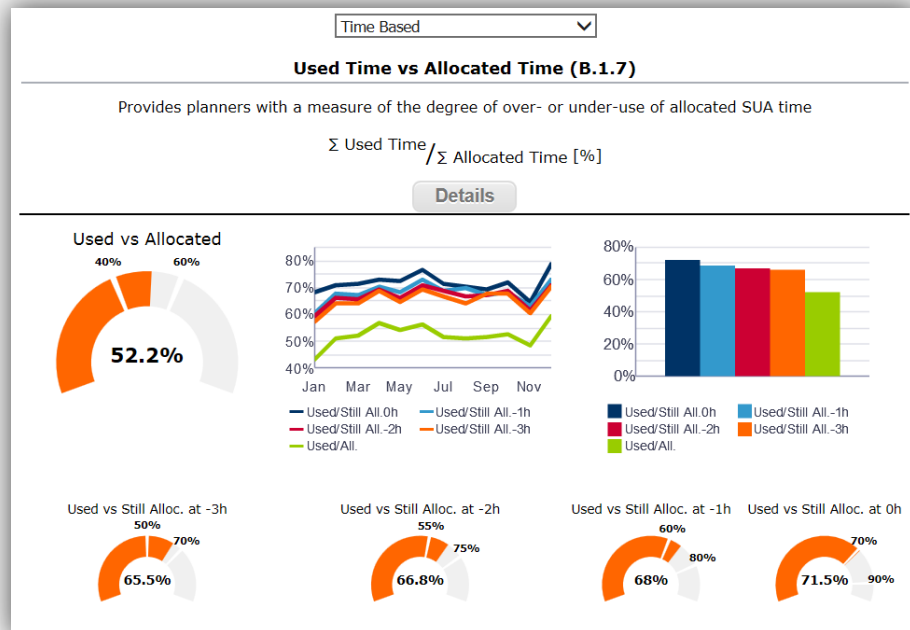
Time Based

Used Time vs Allocated Time (B.1.7)

Provides planners with a measure of the degree of over- or under-use of allocated SUA time

$\Sigma$ Used Time / $\Sigma$ Allocated Time [%]

Details

Used vs Allocated

40%

60%

52.2%

80%
70%
60%
50%
40%

Jan Mar May Jul Sep Nov

Used/Still All.0h
Used/Still All.-1h
Used/Still All.-2h
Used/Still All.-3h
Used/All.

80%
60%
40%
20%
0%

Used/Still All.0h
Used/Still All.-1h
Used/Still All.-2h
Used/Still All.-3h
Used/All.

Used vs Still Alloc. at -3h
50%
70%
65.5%

Used vs Still Alloc. at -2h
55%
75%
66.8%

Used vs Still Alloc. at -1h
60%
80%
68%

Used vs Still Alloc. at 0h
70%
90%
71.5%